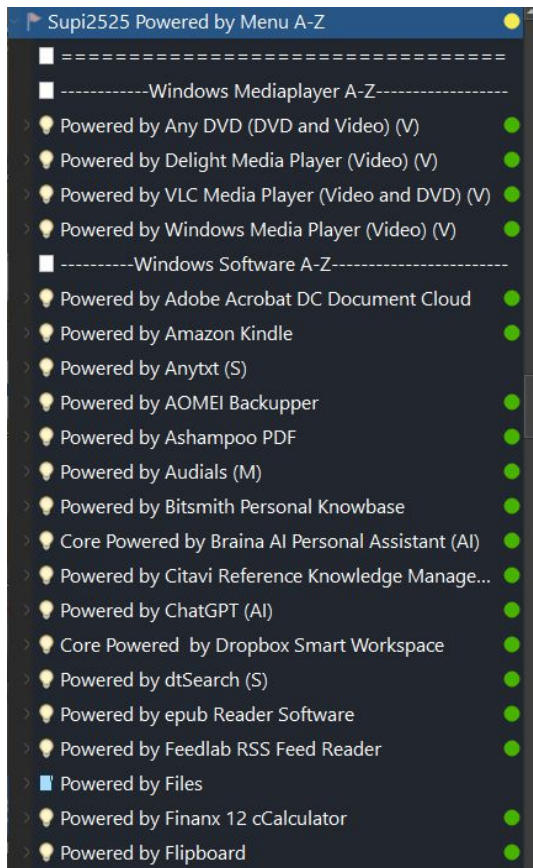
Supi2525 Powered by Menu A-Z

==================================

------------Windows Mediaplayer A-Z-----------------

Powered by Any DVD (DVD and Video) (V)

Powered by Delight Media Player (Video) (V)

Powered by VLC Media Player (Video and DVD) (V)

Powered by Windows Media Player (Video) (V)

----------Windows Software A-Z-----------------------

Powered by Adobe Acrobat DC Document Cloud

Powered by Amazon Kindle

Powered by Anytxt (S)

Powered by AOMEI Backupper

Powered by Ashampoo PDF

Powered by Audials (M)

Powered by Bitsmith Personal Knowbase

Core Powered by Braina AI Personal Assistant (AI)

Powered by Citavi Reference Knowledge Manage...

Powered by ChatGPT (AI)

Core Powered by Dropbox Smart Workspace

Powered by dtSearch (S)

Powered by epub Reader Software

Powered by Feedlab RSS Feed Reader

Powered by Files

Powered by Finanx 12 cCalculator

Powered by Flipboard